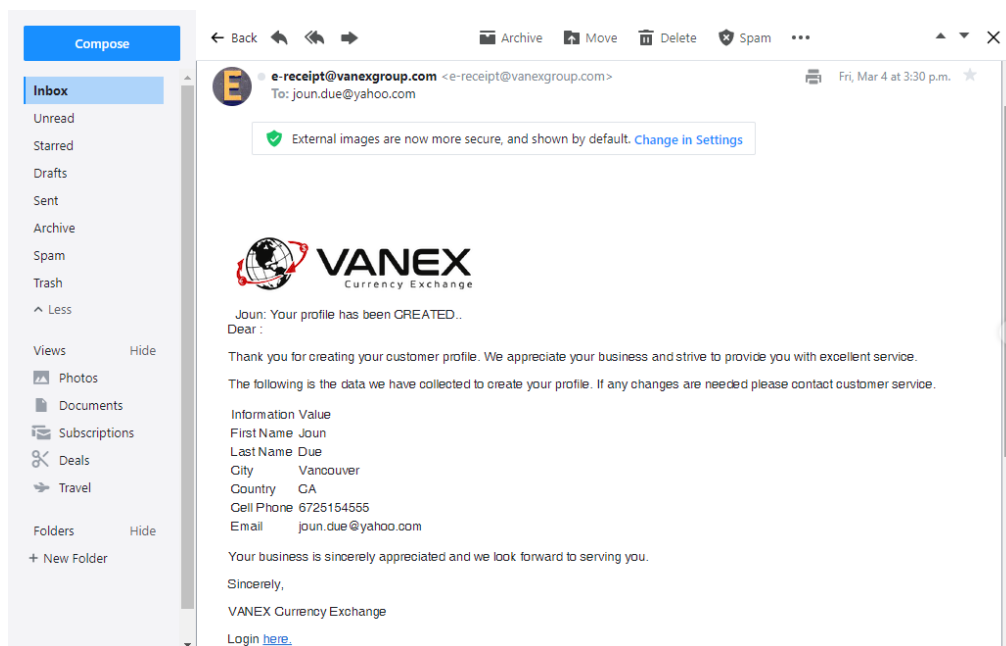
Compose

Inbox
Unread
Starred
Drafts
Sent
Archive
Spam
Trash
^ Less

Views Hide
Photos
Documents
Subscriptions
Deals
Travel

Folders Hide
+ New Folder

← Back Archive Move Delete Spam •••

E e-receipt@vanexgroup.com <e-receipt@vanexgroup.com> Fri, Mar 4 at 3:30 p.m.
To: joun.due@yahoo.com

External images are now more secure, and shown by default. Change in Settings

VANEX
Currency Exchange

Joun: Your profile has been CREATED..
Dear :

Thank you for creating your customer profile. We appreciate your business and strive to provide you with excellent service.

The following is the data we have collected to create your profile. If any changes are needed please contact customer service.

| Information | Value |
|---|---|
| First Name | Joun |
| Last Name | Due |
| City | Vancouver |
| Country | CA |
| Cell Phone | 6725154555 |
| Email | joun.due@yahoo.com |

Your business is sincerely appreciated and we look forward to serving you.

Sincerely,

VANEX Currency Exchange

Login here.